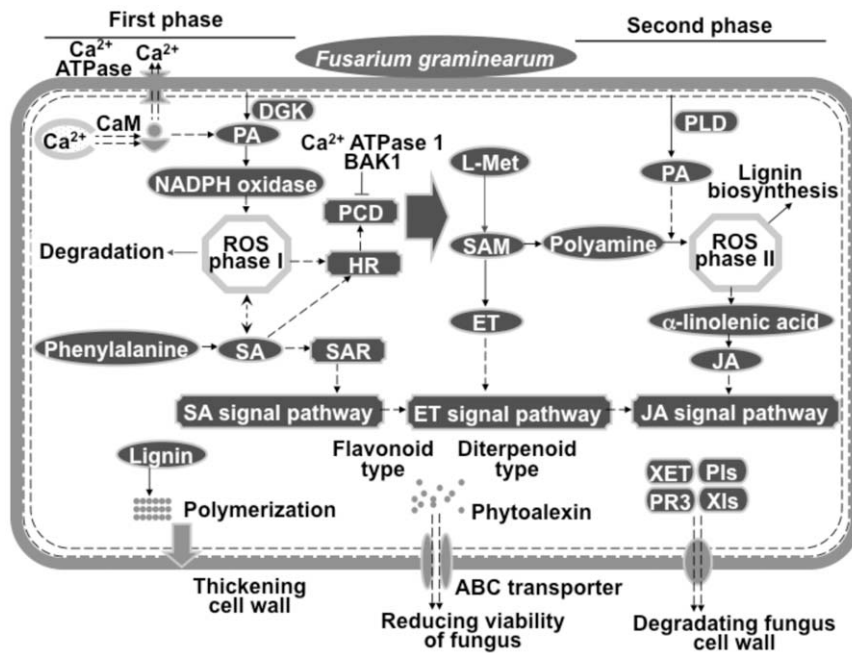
First phase

Second phase

$Ca^{2+}$ ATPase

$Ca^{2+}$

Fusarium graminearum

DGK

$Ca^{2+}$

CaM

PA

PLD

$Ca^{2+}$ ATPase 1 BAK1

L-Met

PA

Lignin biosynthesis

NADPH oxidase

PCD

Degradation

ROS phase I

HR

SAM

Polyamine

ROS phase II

ET

α-linolenic acid

Phenylalanine

SA

SAR

JA

SA signal pathway

ET signal pathway

JA signal pathway

Lignin

Flavonoid type

Diterpenoid type

XET

PIs

PR3

XIs

Polymerization

Phytoalexin

Thickening cell wall

ABC transporter

Reducing viability of fungus

Degradating fungus cell wall